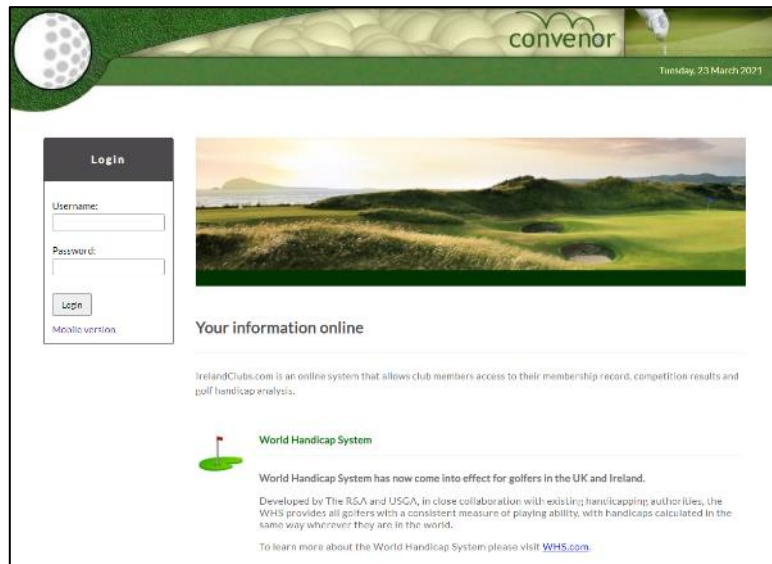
convenor

Tuesday, 23 March 2021

Login

Username:

Password:

Login

Mobile version

Your information online

IrelandClubs.com is an online system that allows club members access to their membership record, competition results and golf handicap analysis.

World Handicap System

World Handicap System has now come into effect for golfers in the UK and Ireland.

Developed by The R&A and USGA, in close collaboration with existing handicapping authorities, the WHS provides all golfers with a consistent measure of playing ability, with handicaps calculated in the same way wherever they are in the world.

To learn more about the World Handicap System please visit WHS.com.